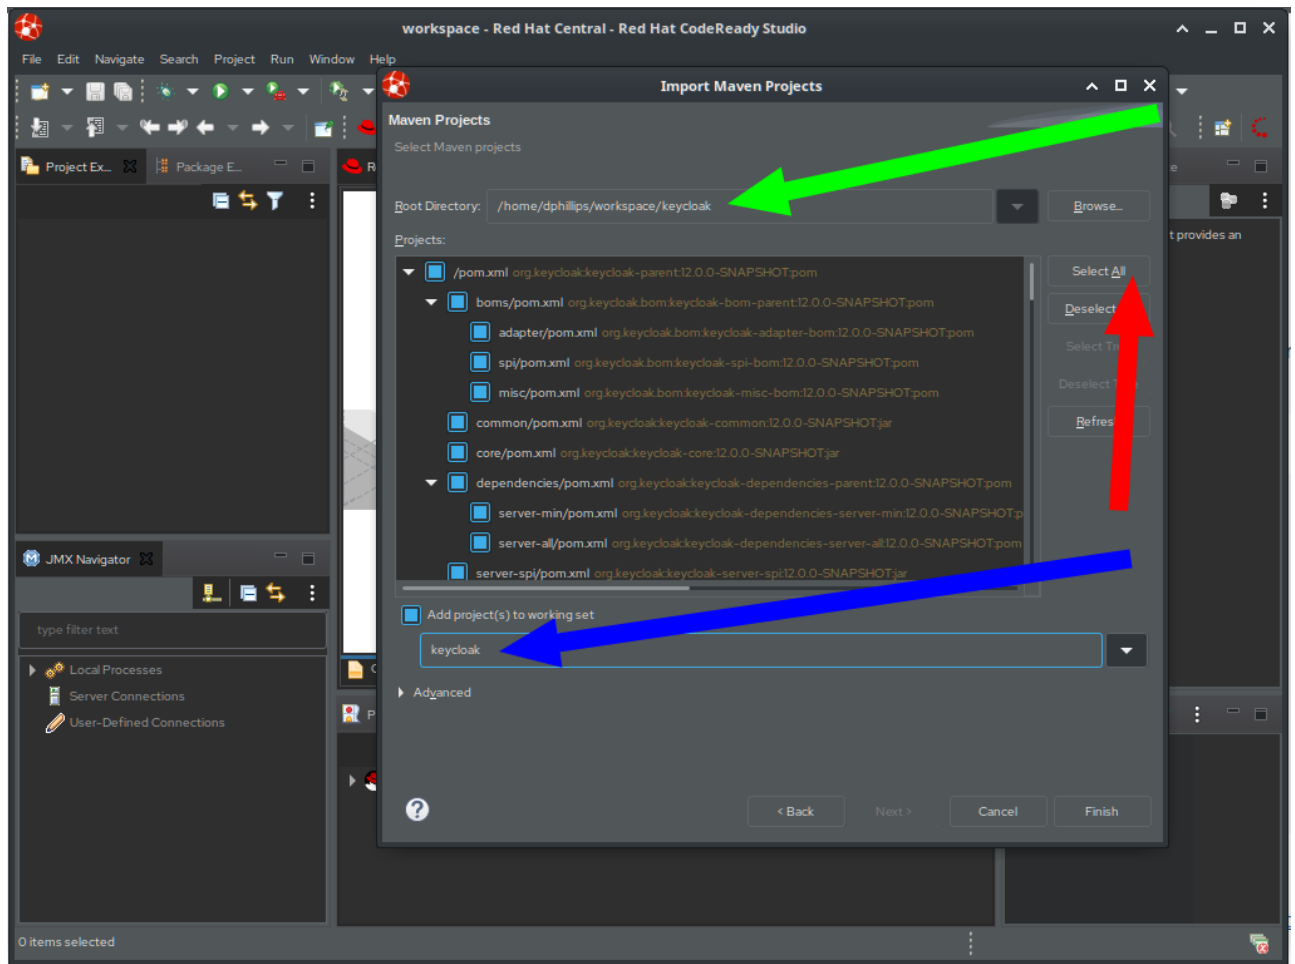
workspace - Red Hat Central - Red Hat CodeReady Studio

File Edit Navigate Search Project Run Window Help

Project Ex... Package E...

JMX Navigator

type filter text

Local Processes
Server Connections
User-Defined Connections

0 items selected

t provides an

Import Maven Projects

Maven Projects
Select Maven projects

Root Directory: /home/dphillips/workspace/keycloak
Browse...

Projects:

/pom.xml org.keycloak:keycloak-parent:12.0.0-SNAPSHOT:pom
boms/pom.xml org.keycloak.bom:keycloak-bom-parent:12.0.0-SNAPSHOT:pom
adapter/pom.xml org.keycloak.bom:keycloak-adapter-bom:12.0.0-SNAPSHOT:pom
spi/pom.xml org.keycloak.bom:keycloak-spi-bom:12.0.0-SNAPSHOT:pom
misc/pom.xml org.keycloak.bom:keycloak-misc-bom:12.0.0-SNAPSHOT:pom
common/pom.xml org.keycloak:keycloak-common:12.0.0-SNAPSHOT:jar
core/pom.xml org.keycloak:keycloak-core:12.0.0-SNAPSHOT:jar
dependencies/pom.xml org.keycloak:keycloak-dependencies-parent:12.0.0-SNAPSHOT:pom
server-min/pom.xml org.keycloak:keycloak-dependencies-server-min:12.0.0-SNAPSHOT:p
server-all/pom.xml org.keycloak:keycloak-dependencies-server-all:12.0.0-SNAPSHOT:pom
server-spi/pom.xml org.keycloak:keycloak-server-spi:12.0.0-SNAPSHOT:jar

Select All
Deselect
Select Tr
Deselect T
Refres

Add project(s) to working set
keycloak

Advanced

< Back Next > Cancel Finish